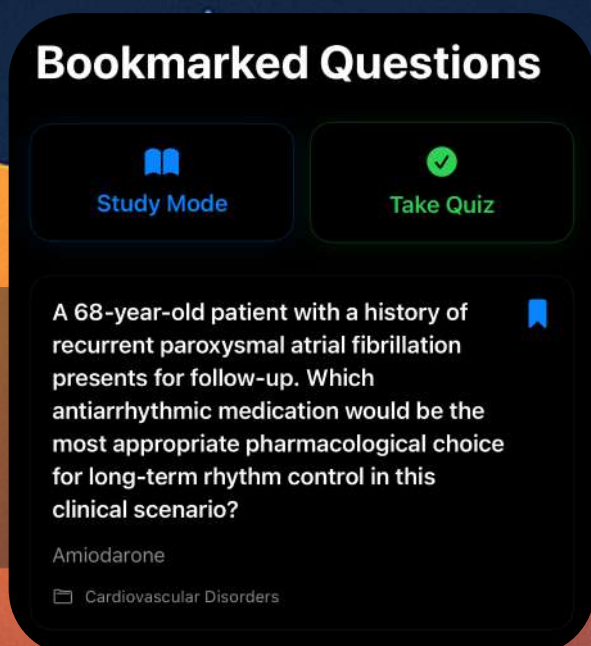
Bookmarked Questions

Study Mode

Take Quiz

A 68-year-old patient with a history of recurrent paroxysmal atrial fibrillation presents for follow-up. Which antiarrhythmic medication would be the most appropriate pharmacological choice for long-term rhythm control in this clinical scenario?

Amiodarone

Cardiovascular Disorders